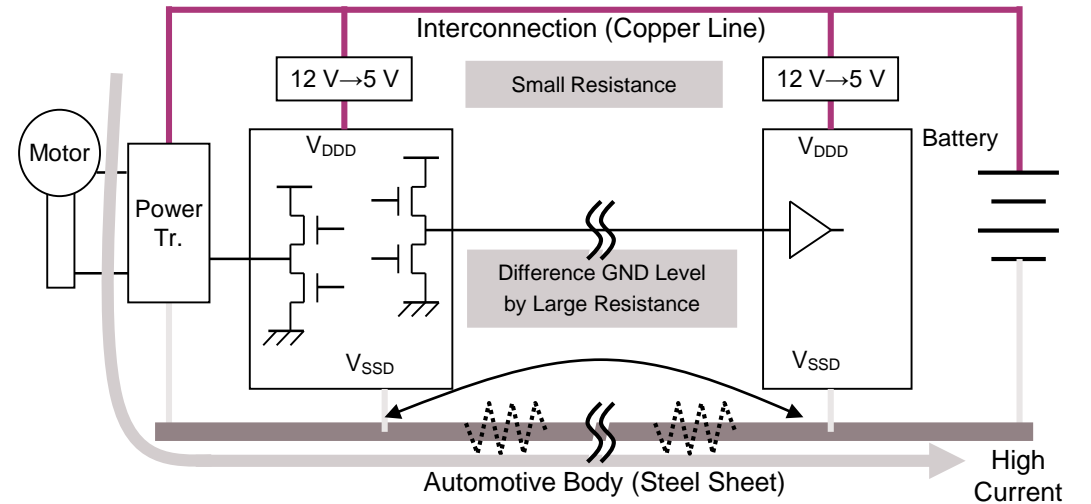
Interconnection (Copper Line)

12 V→5 V

Small Resistance

12 V→5 V

Motor

Power Tr.

$V_{DDD}$

$V_{DDD}$

Battery

Difference GND Level by Large Resistance

$V_{SSD}$

$V_{SSD}$

Automotive Body (Steel Sheet)

High Current